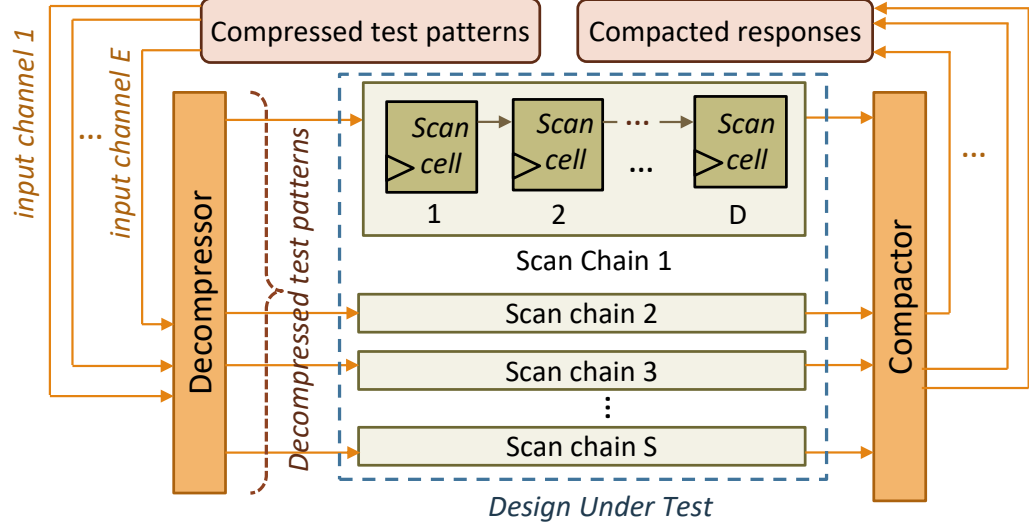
Compressed test patterns

Compacted responses

input channel 1

...

input channel E

Decompressor

Decompressed test patterns

Scan cell

1

Scan cell

2

...

...

Scan cell

D

Scan Chain 1

Scan chain 2

Scan chain 3

⋮

Scan chain S

Design Under Test

Compactor

...